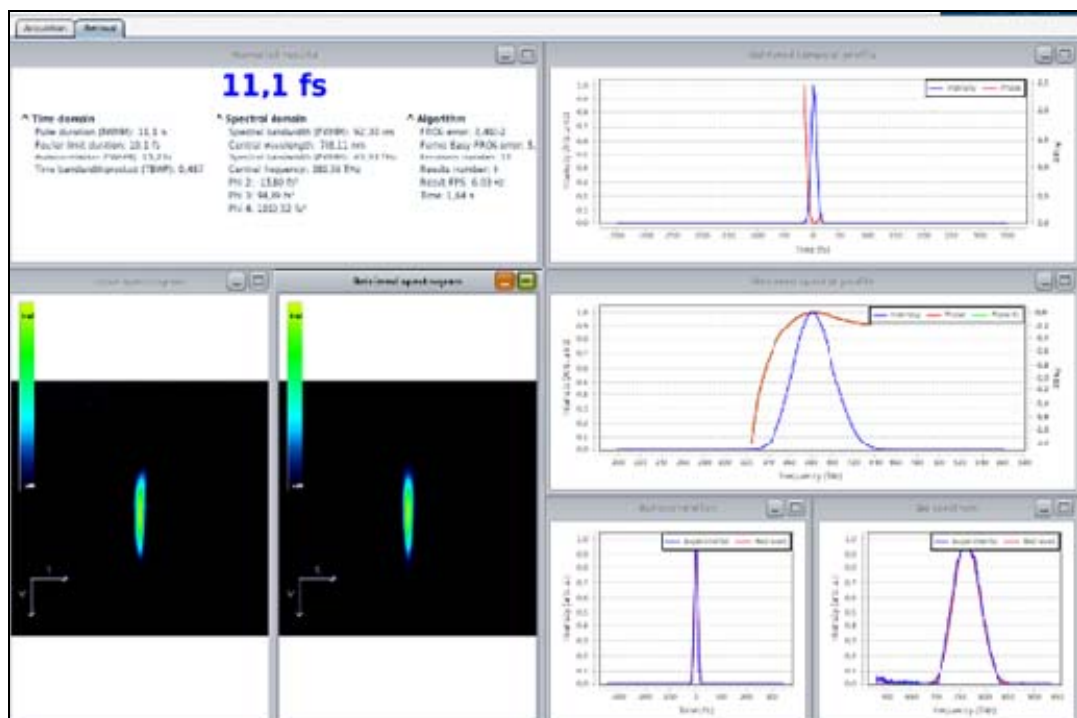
Acquisition | Retrieval

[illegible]

11,1 fs

^ Time domain
Pulse duration (FWHM): 11,1 s
Fourier limit duration: 10,1 fs
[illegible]
Time bandwidth product (TBWP): 0,467

^ Spectral domain
Spectral bandwidth (FWHM): 92,30 nm
Central wavelength: 788,11 nm
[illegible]
Central frequency: 380,36 THz
PHI 2: 13,60 fs²
PHI 3: 94,09 fs³
PHI 4: 1010,32 fs⁴

^ Algorithm
FROG error: 1,46E-2
Fomo Easy FROG error: 5,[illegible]
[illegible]
Results number: 1
Result FPS: 6,03 Hz
Time: 1,64 s

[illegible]

Intensity | Phase

Time (fs)

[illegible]

Retrieved spectrogram

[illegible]

Intensity | Phase | Fit

Frequency (THz)

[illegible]

Experimental | Retrieved

Time (fs)

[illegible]

Experimental | Retrieved

Frequency (THz)